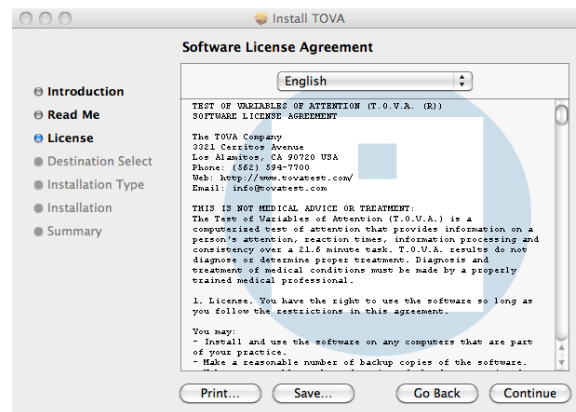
Install TOVA

Software License Agreement

Introduction
Read Me
License
Destination Select
Installation Type
Installation
Summary

English

TEST OF VARIABLES OF ATTENTION (T.O.V.A. (R))
SOFTWARE LICENSE AGREEMENT

The TOVA Company
3321 Cerritos Avenue
Los Alamitos, CA 90720 USA
Phone: (562) 594-7700
Web: http://www.tovatest.com/
Email: info@tovatest.com

THIS IS NOT MEDICAL ADVICE OR TREATMENT:
The Test of Variables of Attention (T.O.V.A.) is a computerized test of attention that provides information on a person's attention, reaction times, information processing and consistency over a 21.6 minute task. T.O.V.A. results do not diagnose or determine proper treatment. Diagnosis and treatment of medical conditions must be made by a properly trained medical professional.

1. License. You have the right to use the software so long as you follow the restrictions in this agreement.

You may:
- Install and use the software on any computers that are part of your practice.
- Make a reasonable number of backup copies of the software.
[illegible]

Print...
Save...
Go Back
Continue